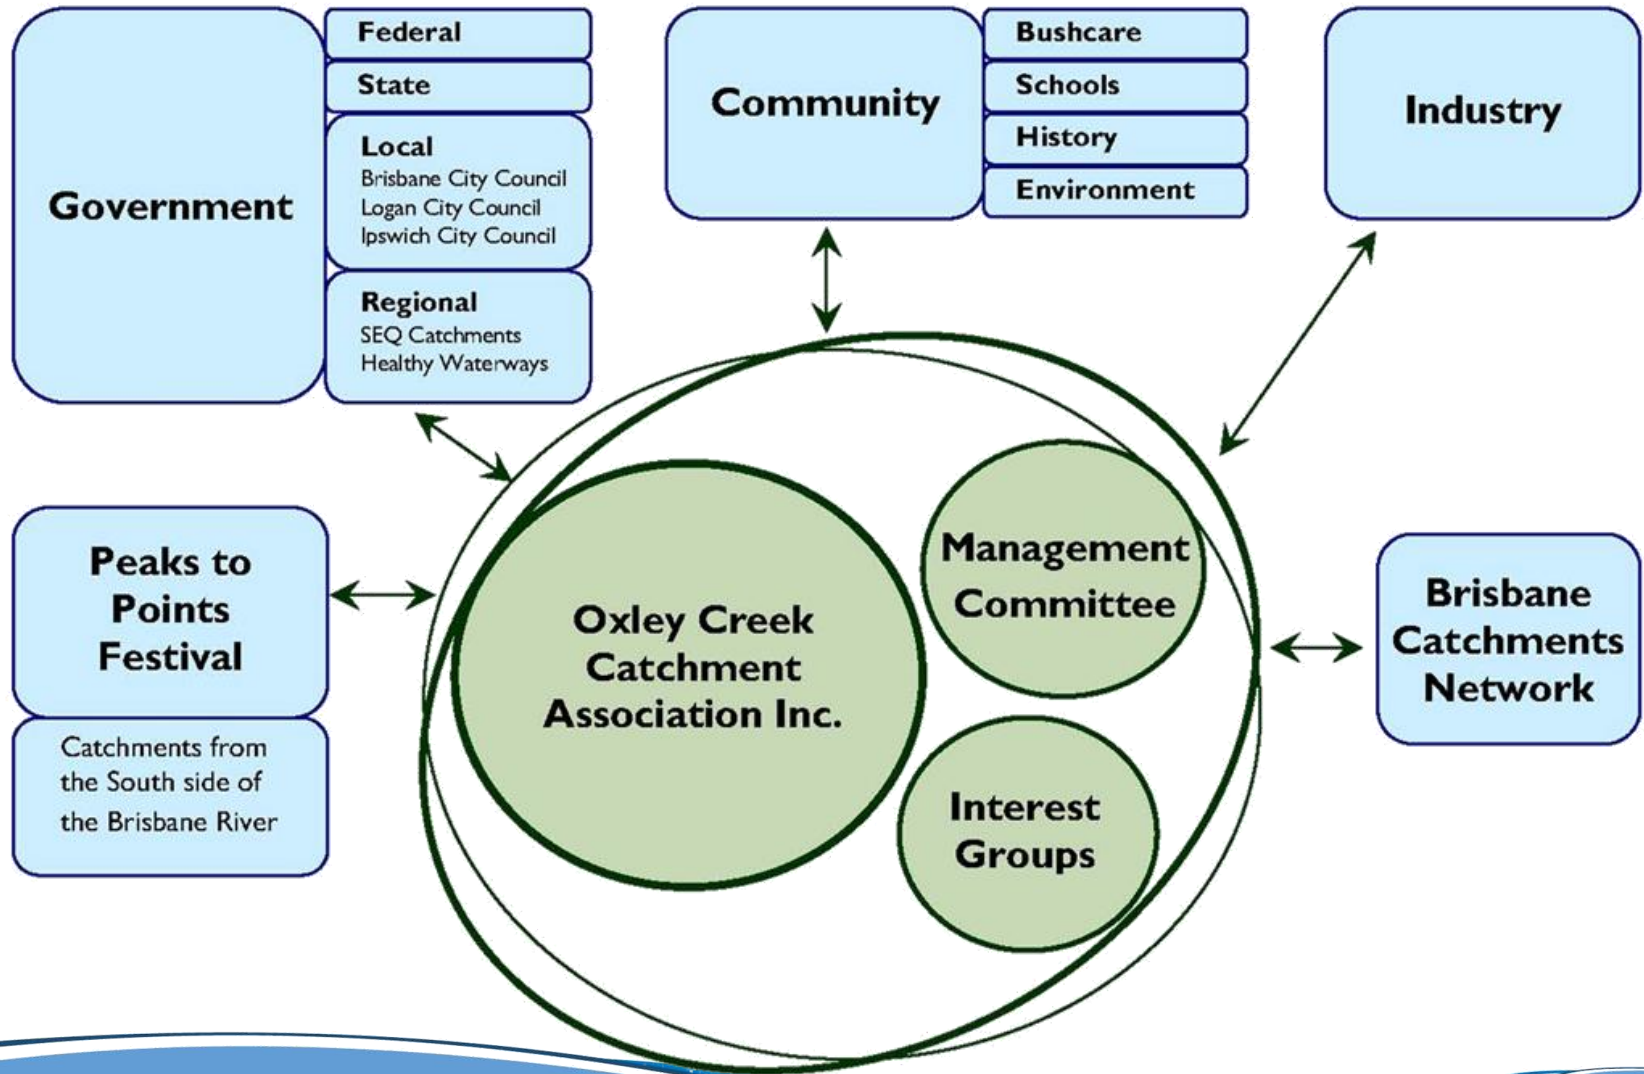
Government

Federal

State

Local
Brisbane City Council
Logan City Council
Ipswich City Council

Regional
SEQ Catchments
Healthy Waterways

Community

Bushcare

Schools

History

Environment

Industry

Peaks to Points Festival

Catchments from the South side of the Brisbane River

Oxley Creek Catchment Association Inc.

Management Committee

Interest Groups

Brisbane Catchments Network